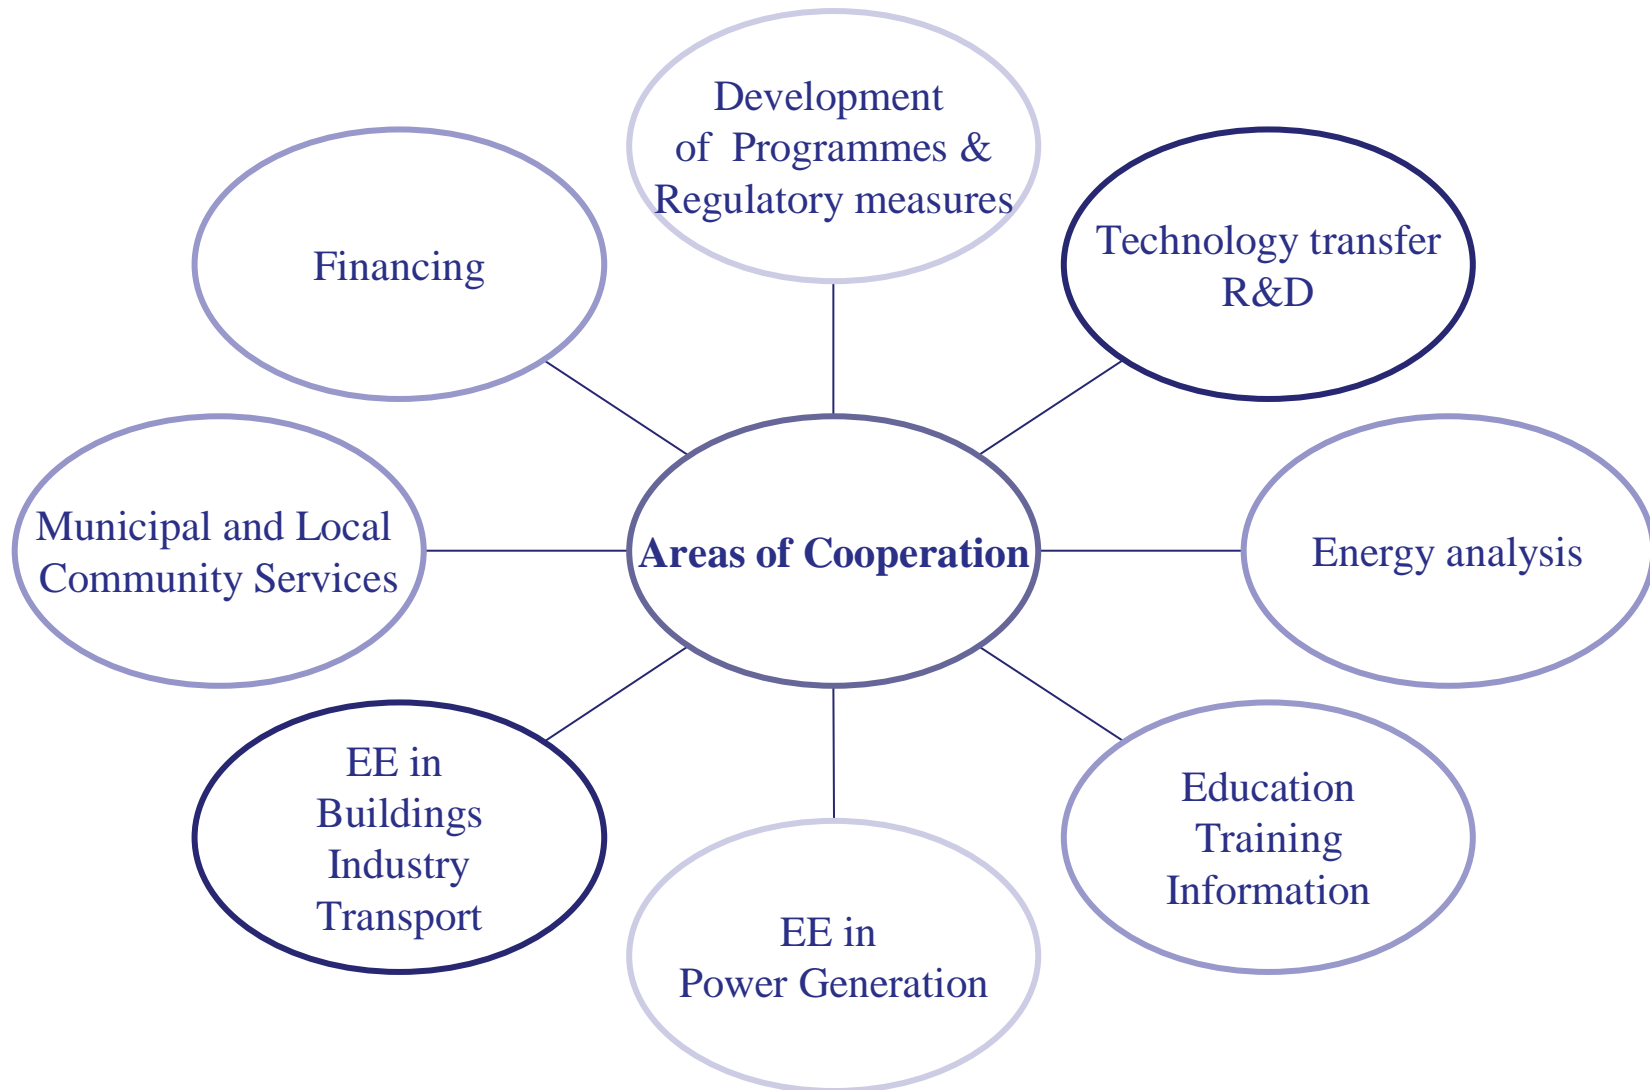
Development of Programmes & Regulatory measures

Financing

Technology transfer R&D

Municipal and Local Community Services

Areas of Cooperation

Energy analysis

EE in Buildings Industry Transport

Education Training Information

EE in Power Generation